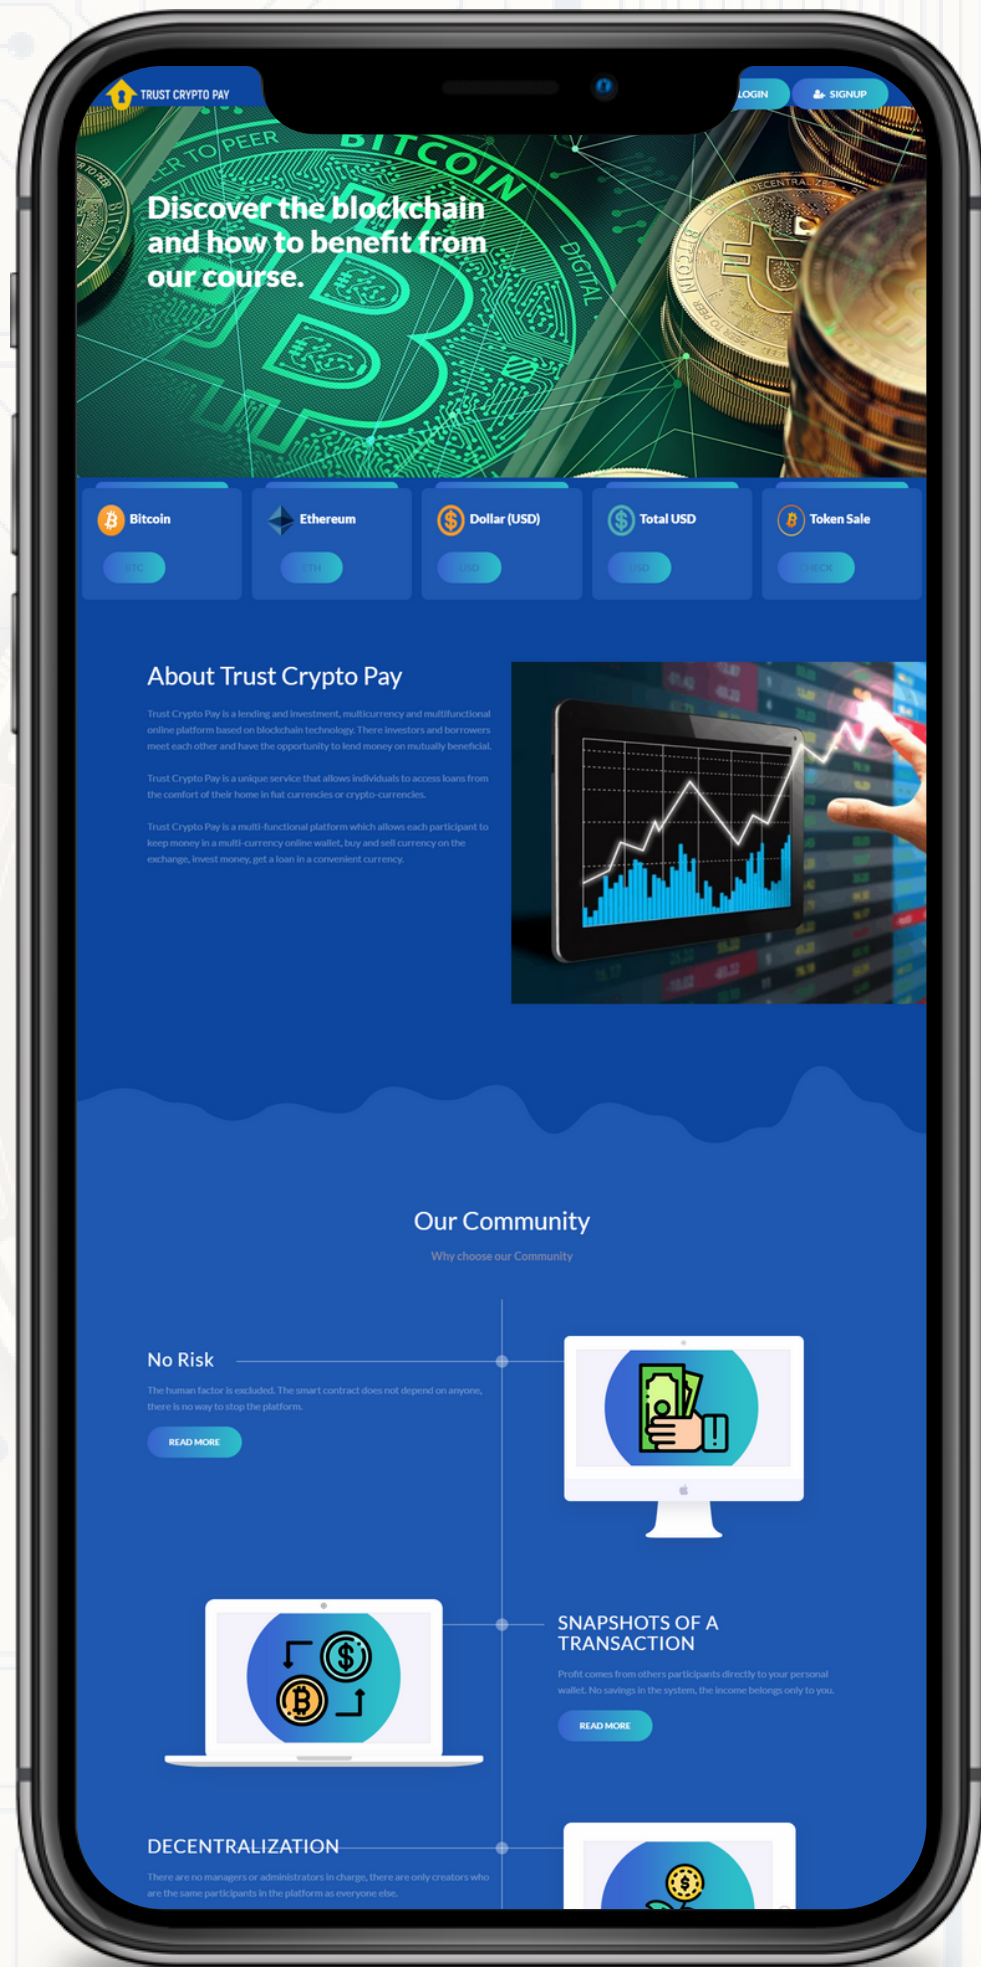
TRUST CRYPTO PAY

LOGIN

SIGNUP

Discover the blockchain and how to benefit from our course.

Bitcoin

BTC

Ethereum

ETH

Dollar (USD)

USD

Total USD

USD

Token Sale

CHECK

About Trust Crypto Pay

Trust Crypto Pay is a lending and investment, multicurrency and multifunctional online platform based on blockchain technology. There investors and borrowers meet each other and have the opportunity to lend money on mutually beneficial.

Trust Crypto Pay is a unique service that allows individuals to access loans from the comfort of their home in fiat currencies or crypto-currencies.

Trust Crypto Pay is a multi-functional platform which allows each participant to keep money in a multi-currency online wallet, buy and sell currency on the exchange, invest money, get a loan in a convenient currency.

Our Community

Why choose our Community

No Risk

The human factor is excluded. The smart contract does not depend on anyone, there is no way to stop the platform.

READ MORE

SNAPSHOTS OF A TRANSACTION

Profit comes from others participants directly to your personal wallet. No savings in the system, the income belongs only to you.

READ MORE

DECENTRALIZATION

There are no managers or administrators in charge, there are only creators who are the same participants in the platform as everyone else.